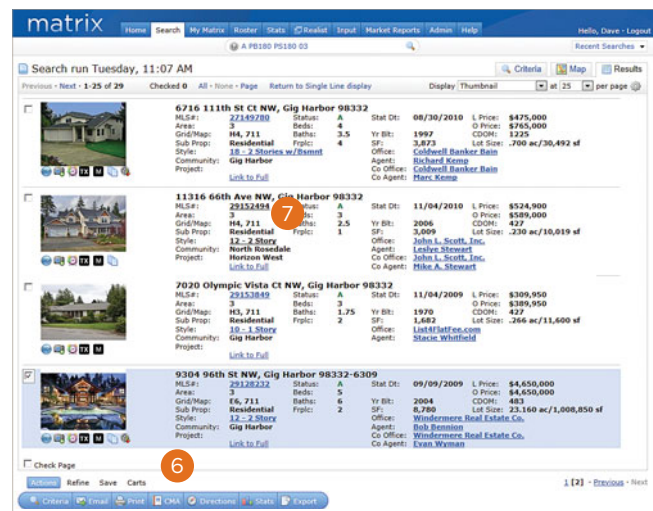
matrix

Home Search My Matrix Roster Stats Realist Input Market Reports Admin Help

Hello, Dave · Logout

A PB180 PS180 03

Recent Searches

Search run Tuesday, 11:07 AM

Criteria Map Results

Previous · Next · 1-25 of 29 Checked 0 All · None · Page Return to Single Line display Display Thumbnail at 25 per page

6716 111th St Ct NW, Gig Harbor 98332
MLS#: 27149780 Status: A Stat Dt: 08/30/2010 L Price: $475,000
Area: 3 Beds: 4 O Price: $765,000
Grid/Map: H4, 711 Baths: 3.5 Yr Blt: 1997 CDOM: 1225
Sub Prop: Residential Frplc: 4 SF: 3,873 Lot Size: .700 ac/30,492 sf
Style: 18 - 2 Stories w/Bsmnt Office: Coldwell Banker Bain
Community: Gig Harbor Agent: Richard Kemp
Project: Co Office: Coldwell Banker Bain
Link to Full Co Agent: Marc Kemp

11316 66th Ave NW, Gig Harbor 98332
MLS#: 29152494 Status: A Stat Dt: 11/04/2010 L Price: $524,900
Area: 3 Beds: 3 O Price: $589,000
Grid/Map: H4, 711 Baths: 2.5 Yr Blt: 2006 CDOM: 427
Sub Prop: Residential Frplc: 1 SF: 3,009 Lot Size: .230 ac/10,019 sf
Style: 12 - 2 Story Office: John L. Scott, Inc.
Community: North Rosedale Agent: Leslye Stewart
Project: Horizon West Co Office: John L. Scott, Inc.
Link to Full Co Agent: Mike A. Stewart

7

7020 Olympic Vista Ct NW, Gig Harbor 98332
MLS#: 29153849 Status: A Stat Dt: 11/04/2009 L Price: $309,950
Area: 3 Beds: 3 O Price: $389,950
Grid/Map: H3, 711 Baths: 1.75 Yr Blt: 1970 CDOM: 427
Sub Prop: Residential Frplc: 2 SF: 1,682 Lot Size: .266 ac/11,600 sf
Style: 10 - 1 Story Office: List4FlatFee.com
Community: Gig Harbor Agent: Stacie Whitfield
Project:
Link to Full

9304 96th St NW, Gig Harbor 98332-6309
MLS#: 29128232 Status: A Stat Dt: 09/09/2009 L Price: $4,650,000
Area: 3 Beds: 5 O Price: $4,650,000
Grid/Map: E6, 711 Baths: 6 Yr Blt: 2004 CDOM: 483
Sub Prop: Residential Frplc: 2 SF: 8,780 Lot Size: 23.160 ac/1,008,850 sf
Style: 12 - 2 Story Office: Windermere Real Estate Co.
Community: Gig Harbor Agent: Bob Bennion
Project: Co Office: Windermere Real Estate Co.
Link to Full Co Agent: Evan Wyman

Check Page

6

Actions Refine Save Carts

1 [2] · Previous · Next

Criteria Email Print CMA Directions Stats Export